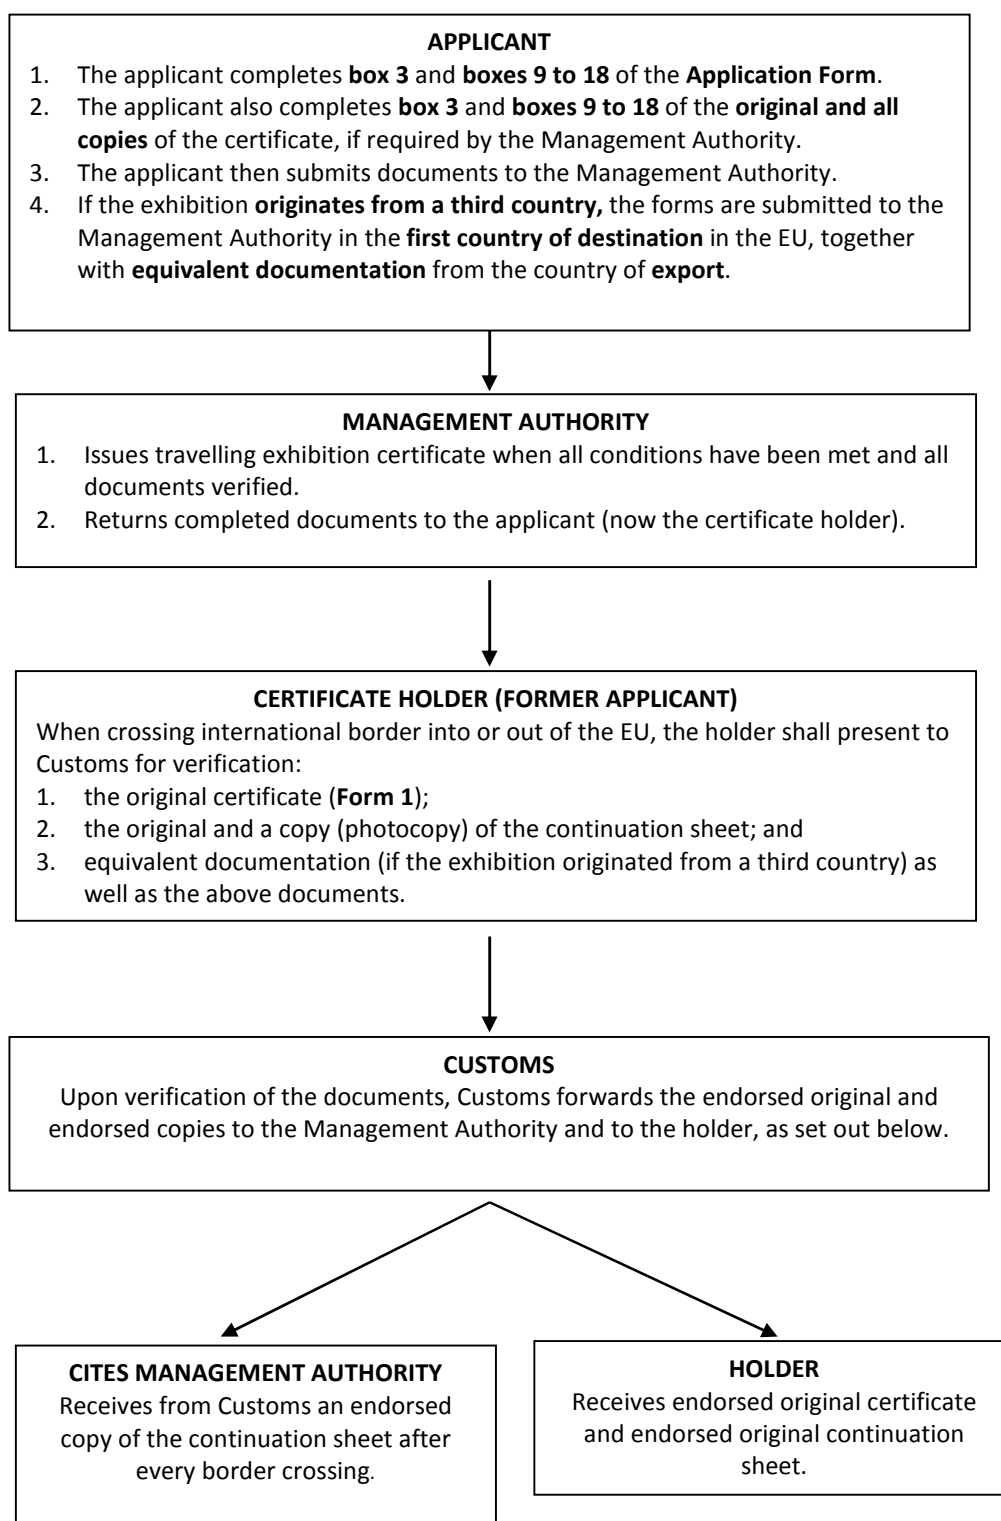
APPLICANT

1. The applicant completes **box 3** and **boxes 9 to 18** of the **Application Form**.
2. The applicant also completes **box 3** and **boxes 9 to 18** of the **original and all copies** of the certificate, if required by the Management Authority.
3. The applicant then submits documents to the Management Authority.
4. If the exhibition **originates from a third country,** the forms are submitted to the Management Authority in the **first country of destination** in the EU, together with **equivalent documentation** from the country of **export**.

MANAGEMENT AUTHORITY

1. Issues travelling exhibition certificate when all conditions have been met and all documents verified.
2. Returns completed documents to the applicant (now the certificate holder).

CERTIFICATE HOLDER (FORMER APPLICANT)

When crossing international border into or out of the EU, the holder shall present to Customs for verification:

1. the original certificate (**Form 1**);
2. the original and a copy (photocopy) of the continuation sheet; and
3. equivalent documentation (if the exhibition originated from a third country) as well as the above documents.

CUSTOMS

Upon verification of the documents, Customs forwards the endorsed original and endorsed copies to the Management Authority and to the holder, as set out below.

CITES MANAGEMENT AUTHORITY

Receives from Customs an endorsed copy of the continuation sheet after every border crossing.

HOLDER

Receives endorsed original certificate and endorsed original continuation sheet.